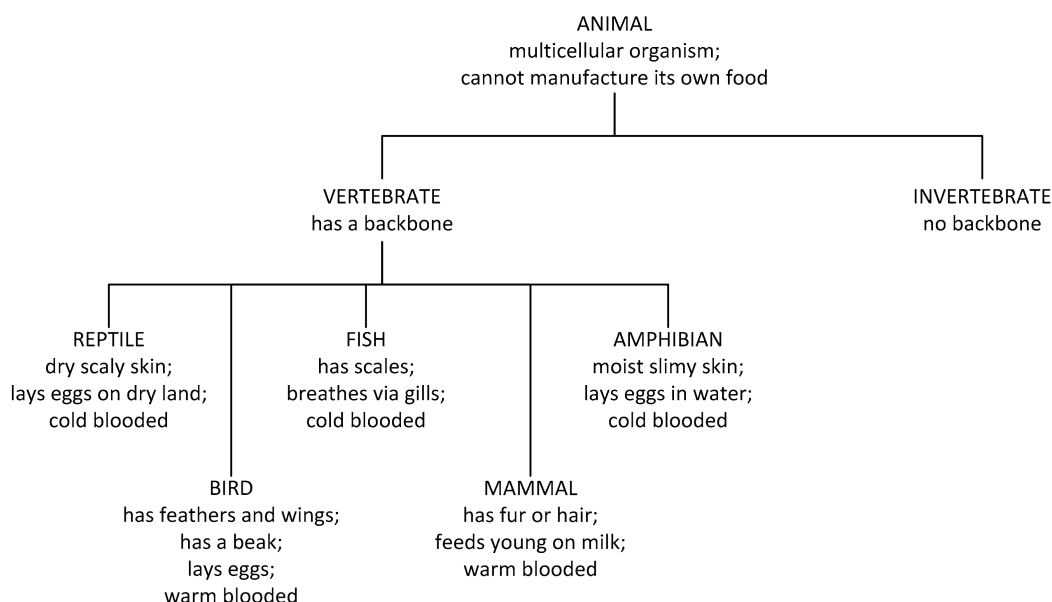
ANIMAL
multicellular organism;
cannot manufacture its own food

VERTEBRATE
has a backbone

INVERTEBRATE
no backbone

REPTILE
dry scaly skin;
lays eggs on dry land;
cold blooded

FISH
has scales;
breathes via gills;
cold blooded

AMPHIBIAN
moist slimy skin;
lays eggs in water;
cold blooded

BIRD
has feathers and wings;
has a beak;
lays eggs;
warm blooded

MAMMAL
has fur or hair;
feeds young on milk;
warm blooded